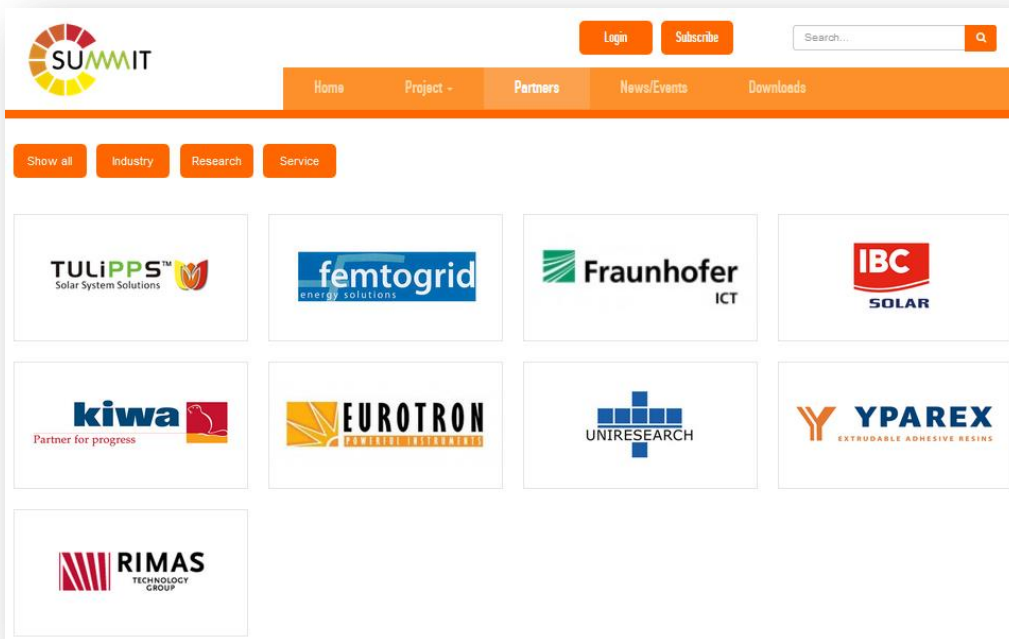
SUMMIT

Login Subscribe

Search...

Home Project Partners News/Events Downloads

Show all Industry Research Service

TULiPPS™
Solar System Solutions

femtogrid
energy solutions

Fraunhofer
ICT

IBC
SOLAR

kiwa
Partner for progress

EUROTRON
POWERFUL INSTRUMENTS

UNIRESEARCH

YPAREX
EXTRUDABLE ADHESIVE RESINS

RIMAS
TECHNOLOGY GROUP